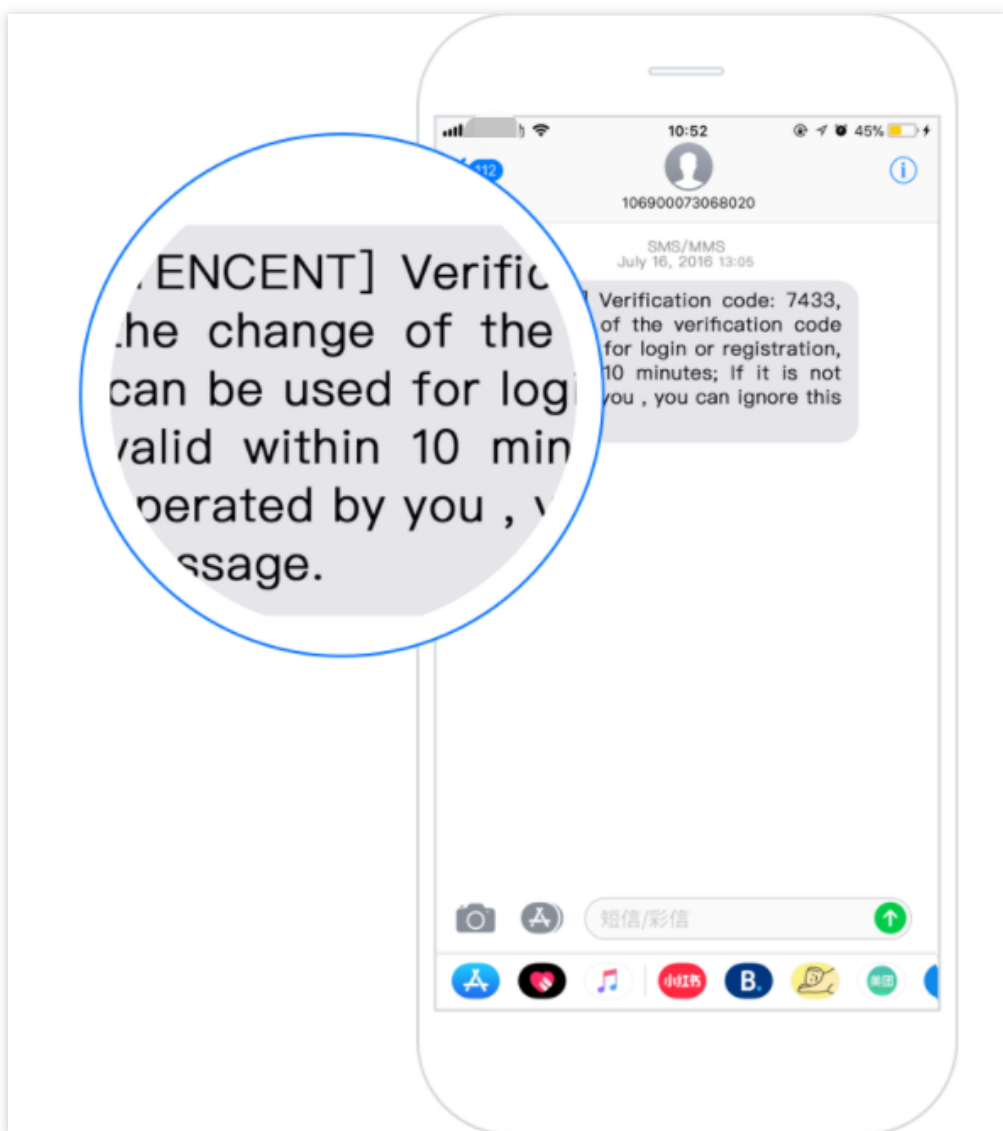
ENCENT] Verific
the change of the
can be used for logi
valid within 10 min
operated by you , y
ssage.

10:52
45%
112
106900073068020
SMS/MMS
July 16, 2016 13:05
] Verification code: 7433, of the verification code for login or registration, 10 minutes; If it is not you , you can ignore this

短信/彩信
小红书
B.
美团